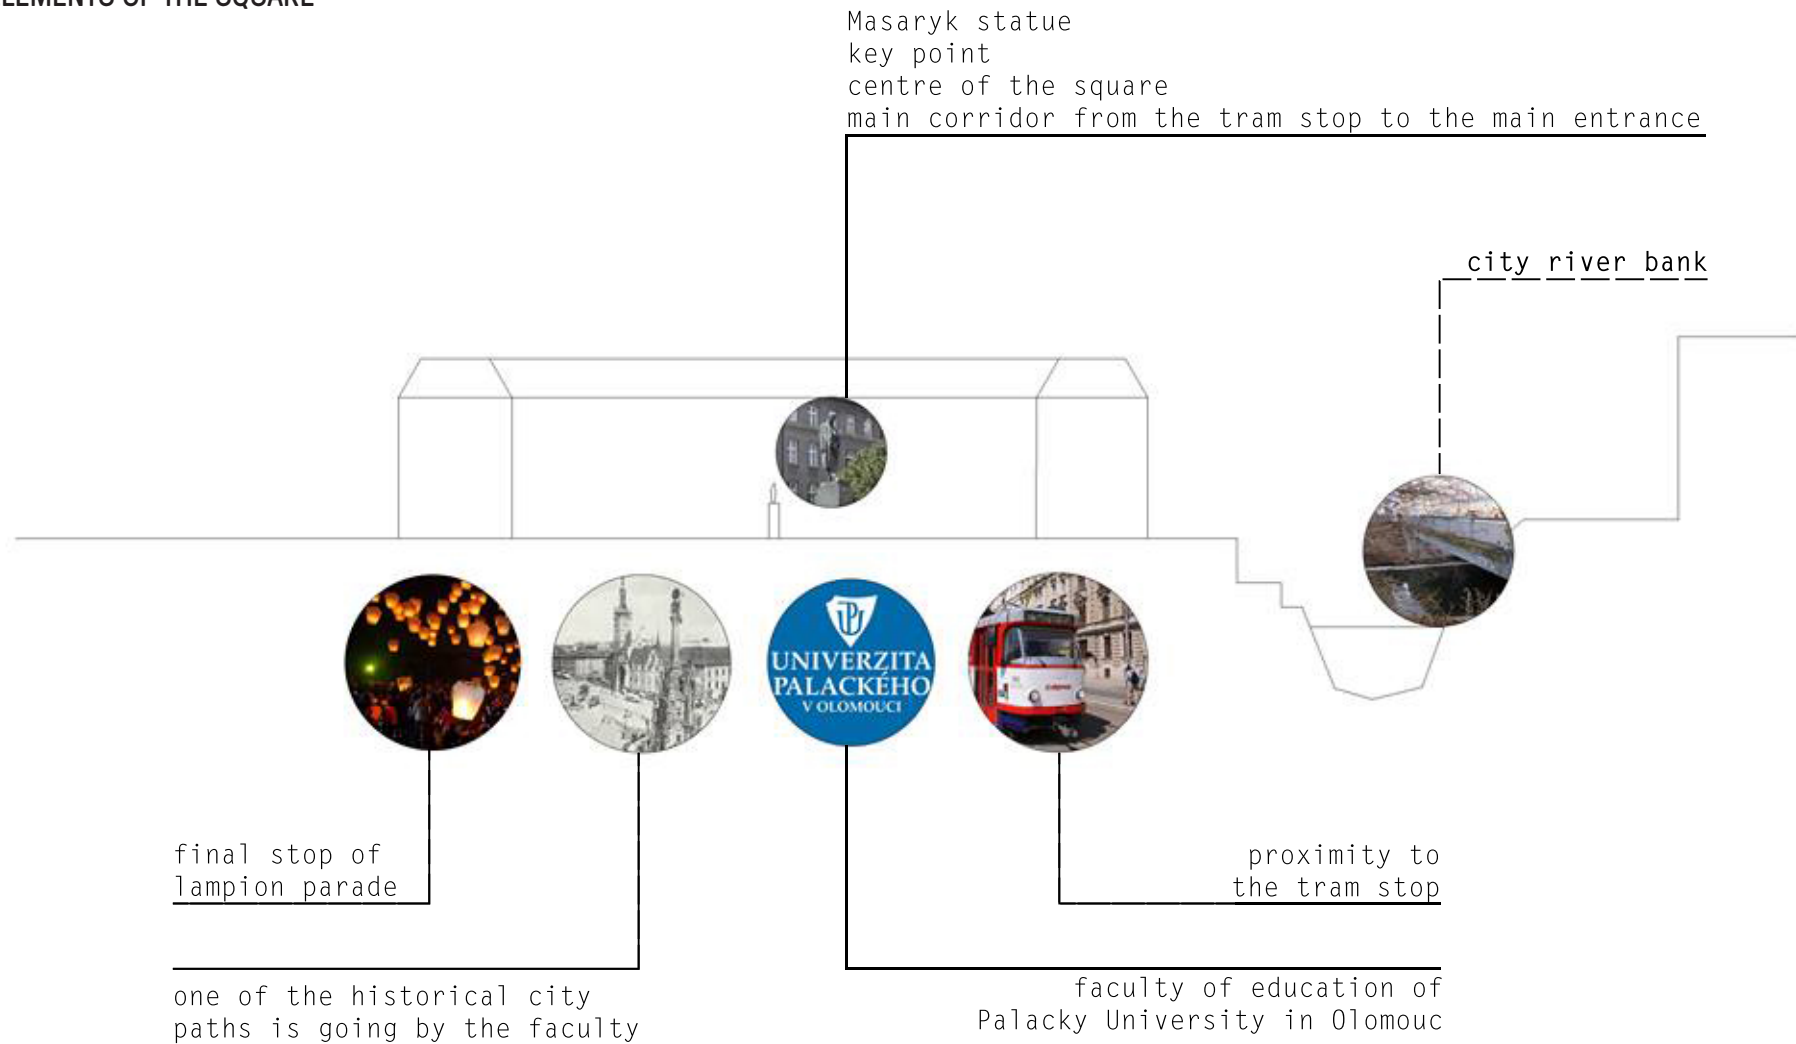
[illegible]

Masaryk statue
key point
centre of the square
main corridor from the tram stop to the main entrance

city river bank

UNIVERZITA PALACKÉHO V OLOMOUCI

final stop of
lampion parade

proximity to
the tram stop

one of the historical city
paths is going by the faculty

faculty of education of
Palacky University in Olomouc